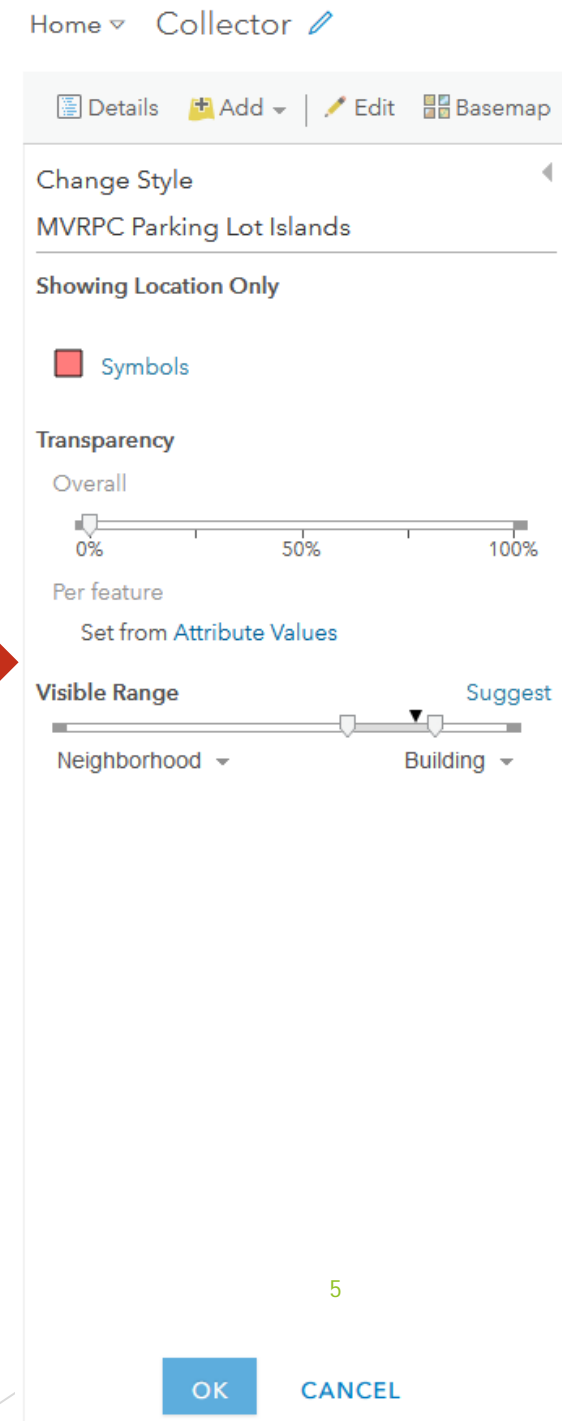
Home Collector

Details Add Edit Basemap

Change Style

MVRPC Parking Lot Islands

Showing Location Only

Symbols

Transparency

Overall

0% 50% 100%

Per feature

Set from Attribute Values

Visible Range Suggest

Neighborhood Building

5

OK CANCEL